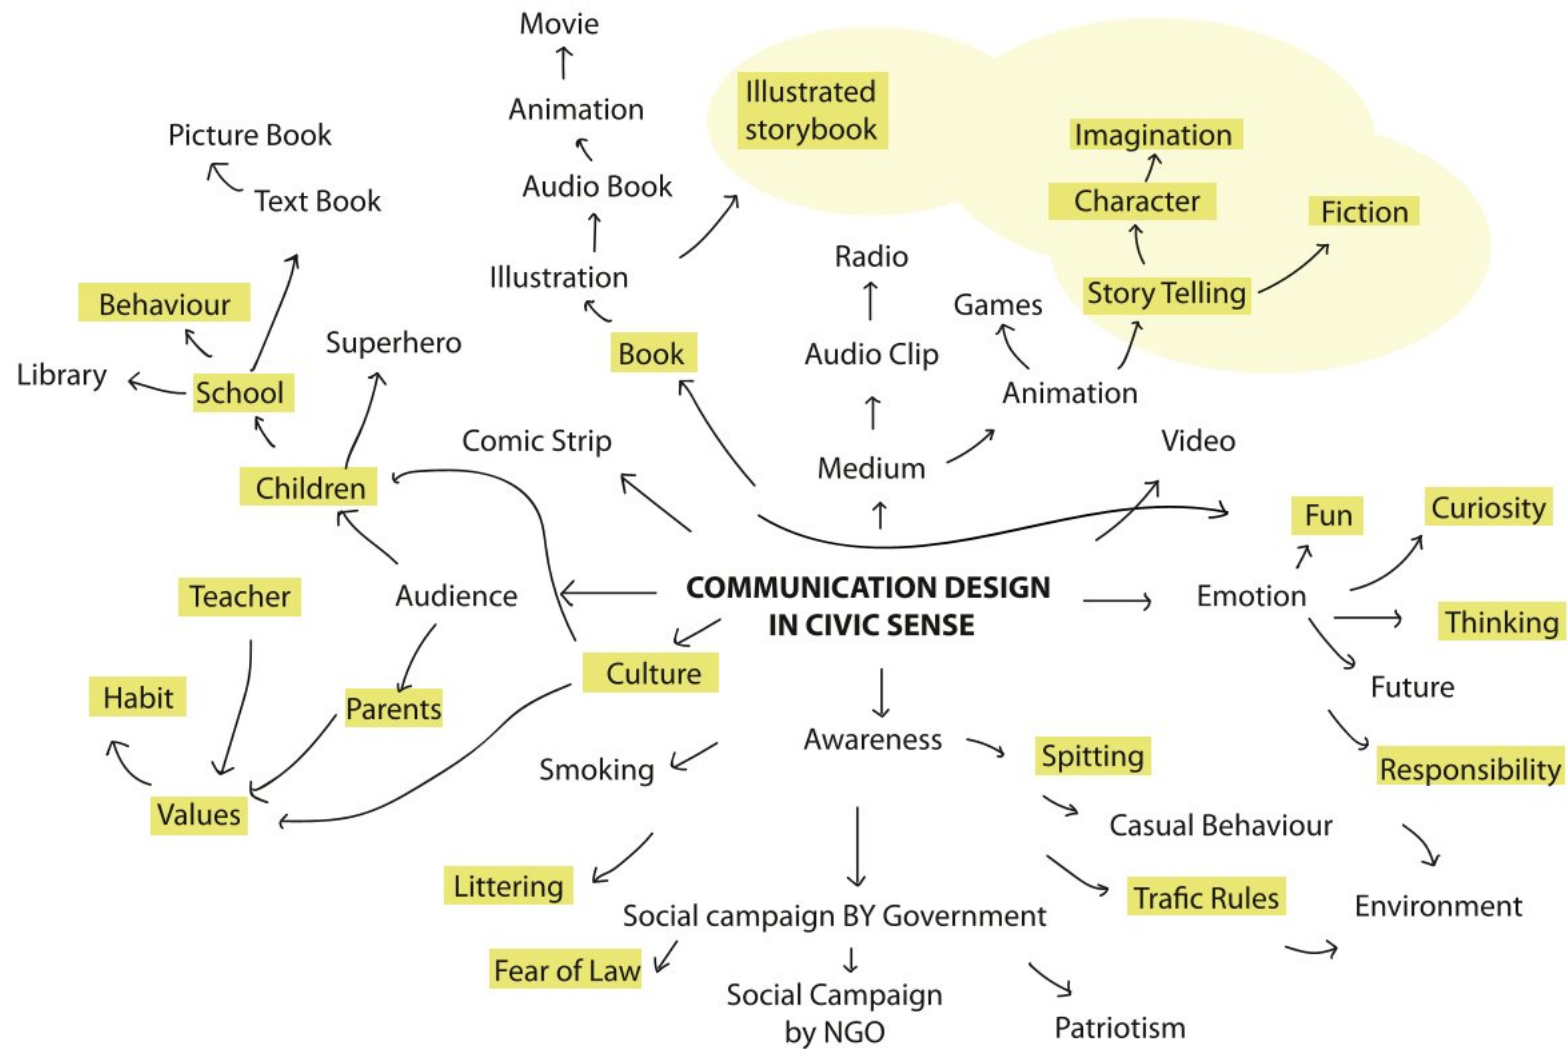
Movie
Animation
Audio Book
Illustration
Book

Illustrated storybook
Imagination
Character
Fiction
Story Telling

Picture Book
Text Book
Behaviour
Library
School
Superhero
Children

Radio
Audio Clip
Games
Animation
Medium
Video
Comic Strip

Teacher
Audience
Habit
Parents
Values
Culture

COMMUNICATION DESIGN IN CIVIC SENSE

Fun
Curiosity
Emotion
Thinking
Future
Responsibility

Awareness
Smoking
Spitting
Casual Behaviour
Littering
Trafic Rules
Environment
Social campaign BY Government
Fear of Law
Social Campaign by NGO
Patriotism